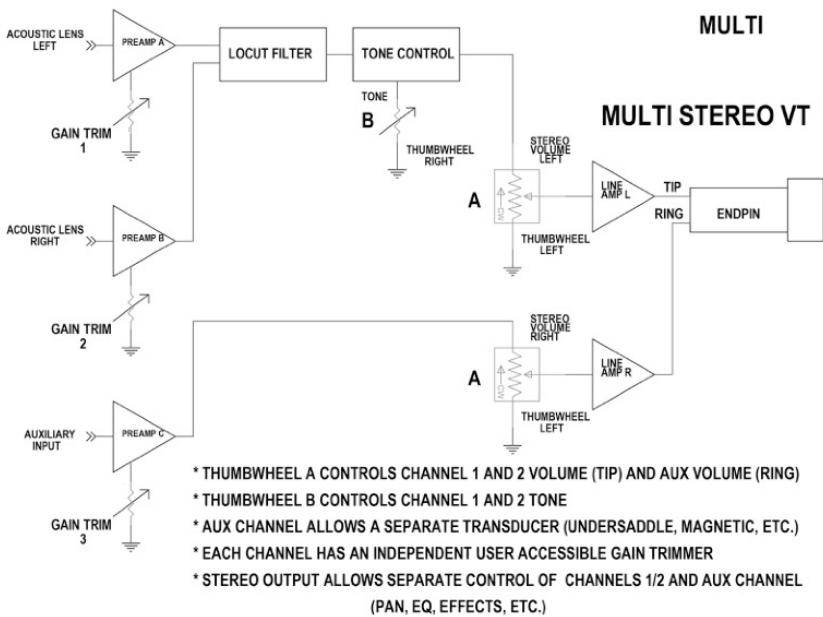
MULTI

MULTI STEREO VT

ACOUSTIC LENS LEFT

PREAMP A

LOCUT FILTER

TONE CONTROL

TONE

B

THUMBWHEEL RIGHT

GAIN TRIM 1

STEREO VOLUME LEFT

A

LINE AMP L

TIP

RING

ENDPIN

THUMBWHEEL LEFT

ACOUSTIC LENS RIGHT

PREAMP B

GAIN TRIM 2

STEREO VOLUME RIGHT

A

LINE AMP R

THUMBWHEEL LEFT

AUXILIARY INPUT

PREAMP C

GAIN TRIM 3

* THUMBWHEEL A CONTROLS CHANNEL 1 AND 2 VOLUME (TIP) AND AUX VOLUME (RING)
* THUMBWHEEL B CONTROLS CHANNEL 1 AND 2 TONE
* AUX CHANNEL ALLOWS A SEPARATE TRANSDUCER (UNDERSADDLE, MAGNETIC, ETC.)
* EACH CHANNEL HAS AN INDEPENDENT USER ACCESSIBLE GAIN TRIMMER
* STEREO OUTPUT ALLOWS SEPARATE CONTROL OF CHANNELS 1/2 AND AUX CHANNEL (PAN, EQ, EFFECTS, ETC.)